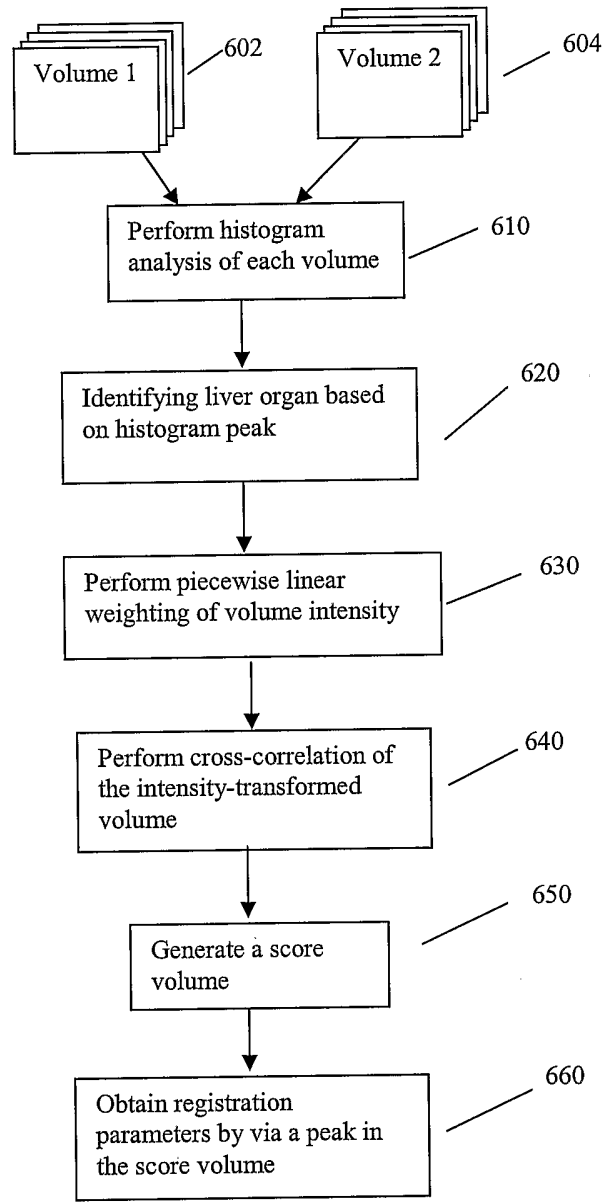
Volume 1

602

Volume 2

604

Perform histogram analysis of each volume

610

Identifying liver organ based on histogram peak

620

Perform piecewise linear weighting of volume intensity

630

Perform cross-correlation of the intensity-transformed volume

640

Generate a score volume

650

Obtain registration parameters by via a peak in the score volume

660